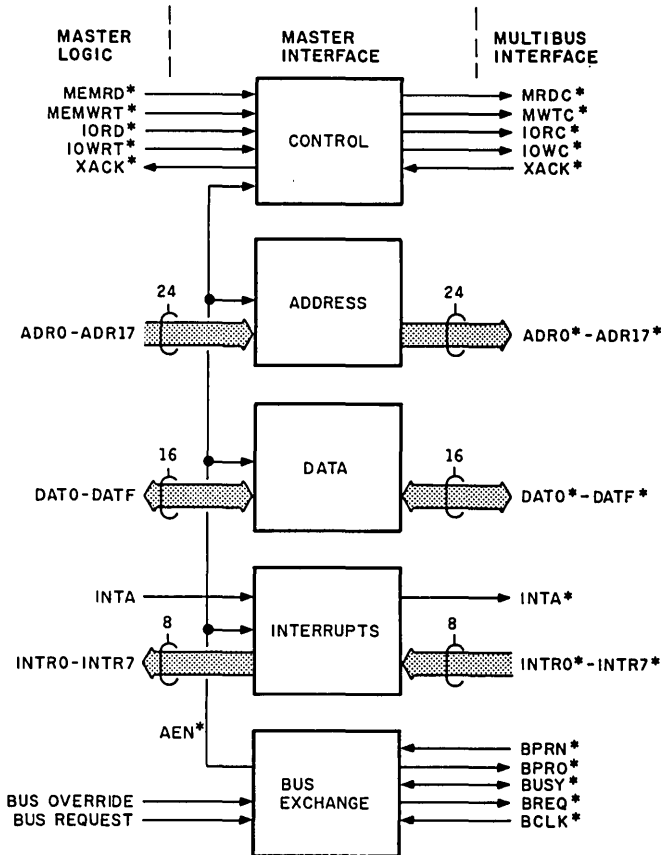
MASTER LOGIC

MASTER INTERFACE

MULTIBUS INTERFACE

MEMRD*
MEMWRT*
IORD*
IOWRT*
XACK*

CONTROL

MRDC*
MWTC*
IORC*
IOWC*
XACK*

24

ADDRESS

24

ADR0-ADR17

ADR0*-ADR17*

16

DATA

16

DAT0-DATF

DAT0*-DATF*

INTA

INTA*

8

INTERRUPTS

8

INTR0-INTR7

INTR0*-INTR7*

AEN*

BUS EXCHANGE

BPRN*
BPRO*
BUSY*
BREQ*
BCLK*

BUS OVERRIDE
BUS REQUEST